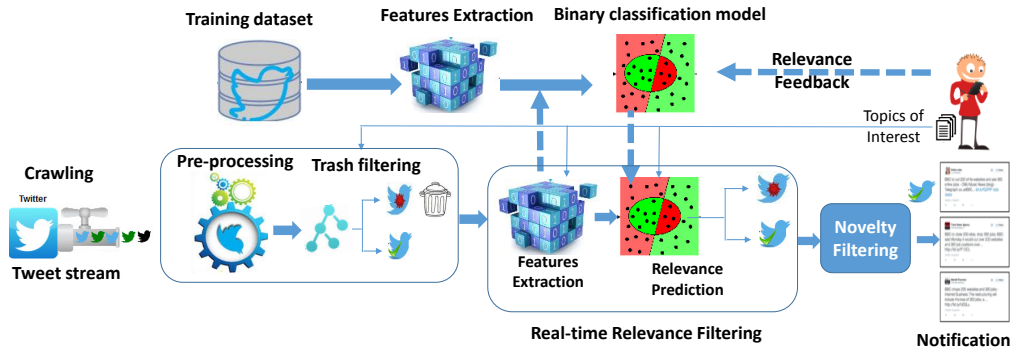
Training dataset

Features Extraction

Binary classification model

Relevance Feedback

Topics of Interest

Crawling

Twitter

Tweet stream

Pre-processing

Trash filtering

Features Extraction

Relevance Prediction

Novelty Filtering

Real-time Relevance Filtering

Notification